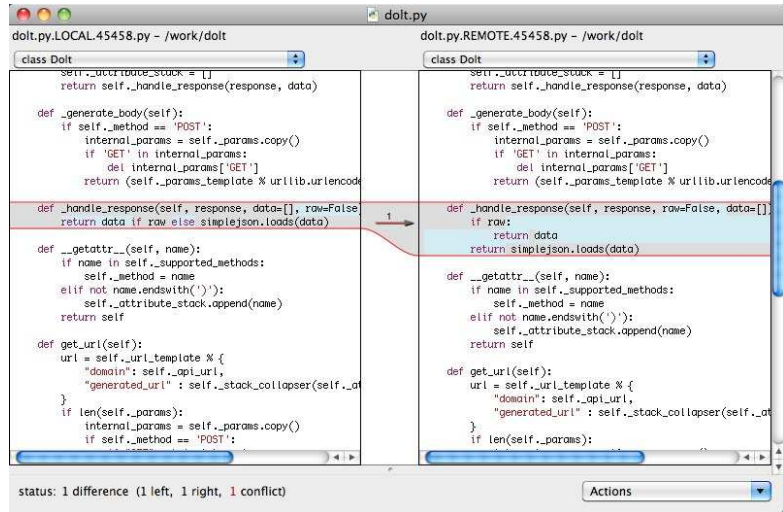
dolt.py

dolt.py.LOCAL.45458.py – /work/dolt

class Dolt

self._attribute_stack = []
return self._handle_response(response, data)

def _generate_body(self):
    if self._method == 'POST':
        internal_params = self._params.copy()
        if 'GET' in internal_params:
            del internal_params['GET']
        return (self._params_template % urllib.urlencode

def _handle_response(self, response, data=[], raw=False
    return data if raw else simplejson.loads(data)

def __getattr__(self, name):
    if name in self._supported_methods:
        self._method = name
    elif not name.endswith(')'):
        self._attribute_stack.append(name)
    return self

def get_url(self):
    url = self._url_template % {
        "domain": self._api_url,
        "generated_url" : self._stack_collapser(self._a
    }
    if len(self._params):
        internal_params = self._params.copy()
        if self._method == 'POST':

1

dolt.py.REMOTE.45458.py – /work/dolt

class Dolt

self._attribute_stack = []
return self._handle_response(response, data)

def _generate_body(self):
    if self._method == 'POST':
        internal_params = self._params.copy()
        if 'GET' in internal_params:
            del internal_params['GET']
        return (self._params_template % urllib.urlencode

def _handle_response(self, response, raw=False, data=[]
    if raw:
        return data
    return simplejson.loads(data)

def __getattr__(self, name):
    if name in self._supported_methods:
        self._method = name
    elif not name.endswith(')'):
        self._attribute_stack.append(name)
    return self

def get_url(self):
    url = self._url_template % {
        "domain": self._api_url,
        "generated_url" : self._stack_collapser(self._at
    }
    if len(self._params):

status: 1 difference (1 left, 1 right, 1 conflict)

Actions